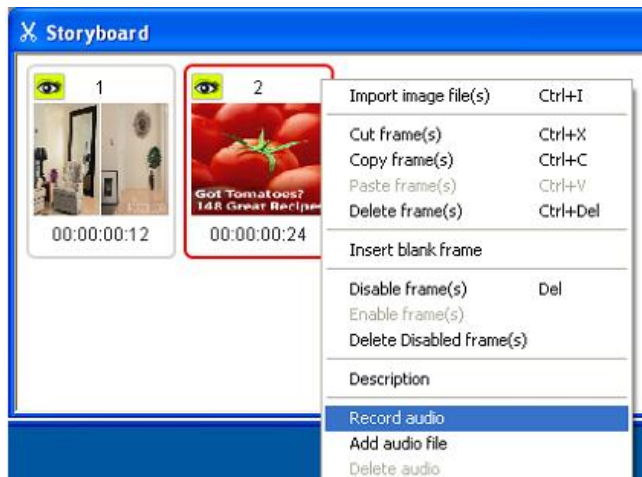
Storyboard

1
00:00:00:12

2
Got Tomatoes?
148 Great Recipe
00:00:00:24

| | |
|---|---|
| Import image file(s) | Ctrl+I |
| Cut frame(s) | Ctrl+X |
| Copy frame(s) | Ctrl+C |
| Paste frame(s) | Ctrl+V |
| Delete frame(s) | Ctrl+Del |
| Insert blank frame | |
| Disable frame(s) | Del |
| Enable frame(s) | |
| Delete Disabled frame(s) | |
| Description | |
| Record audio | |
| Add audio file | |
| Delete audio | |